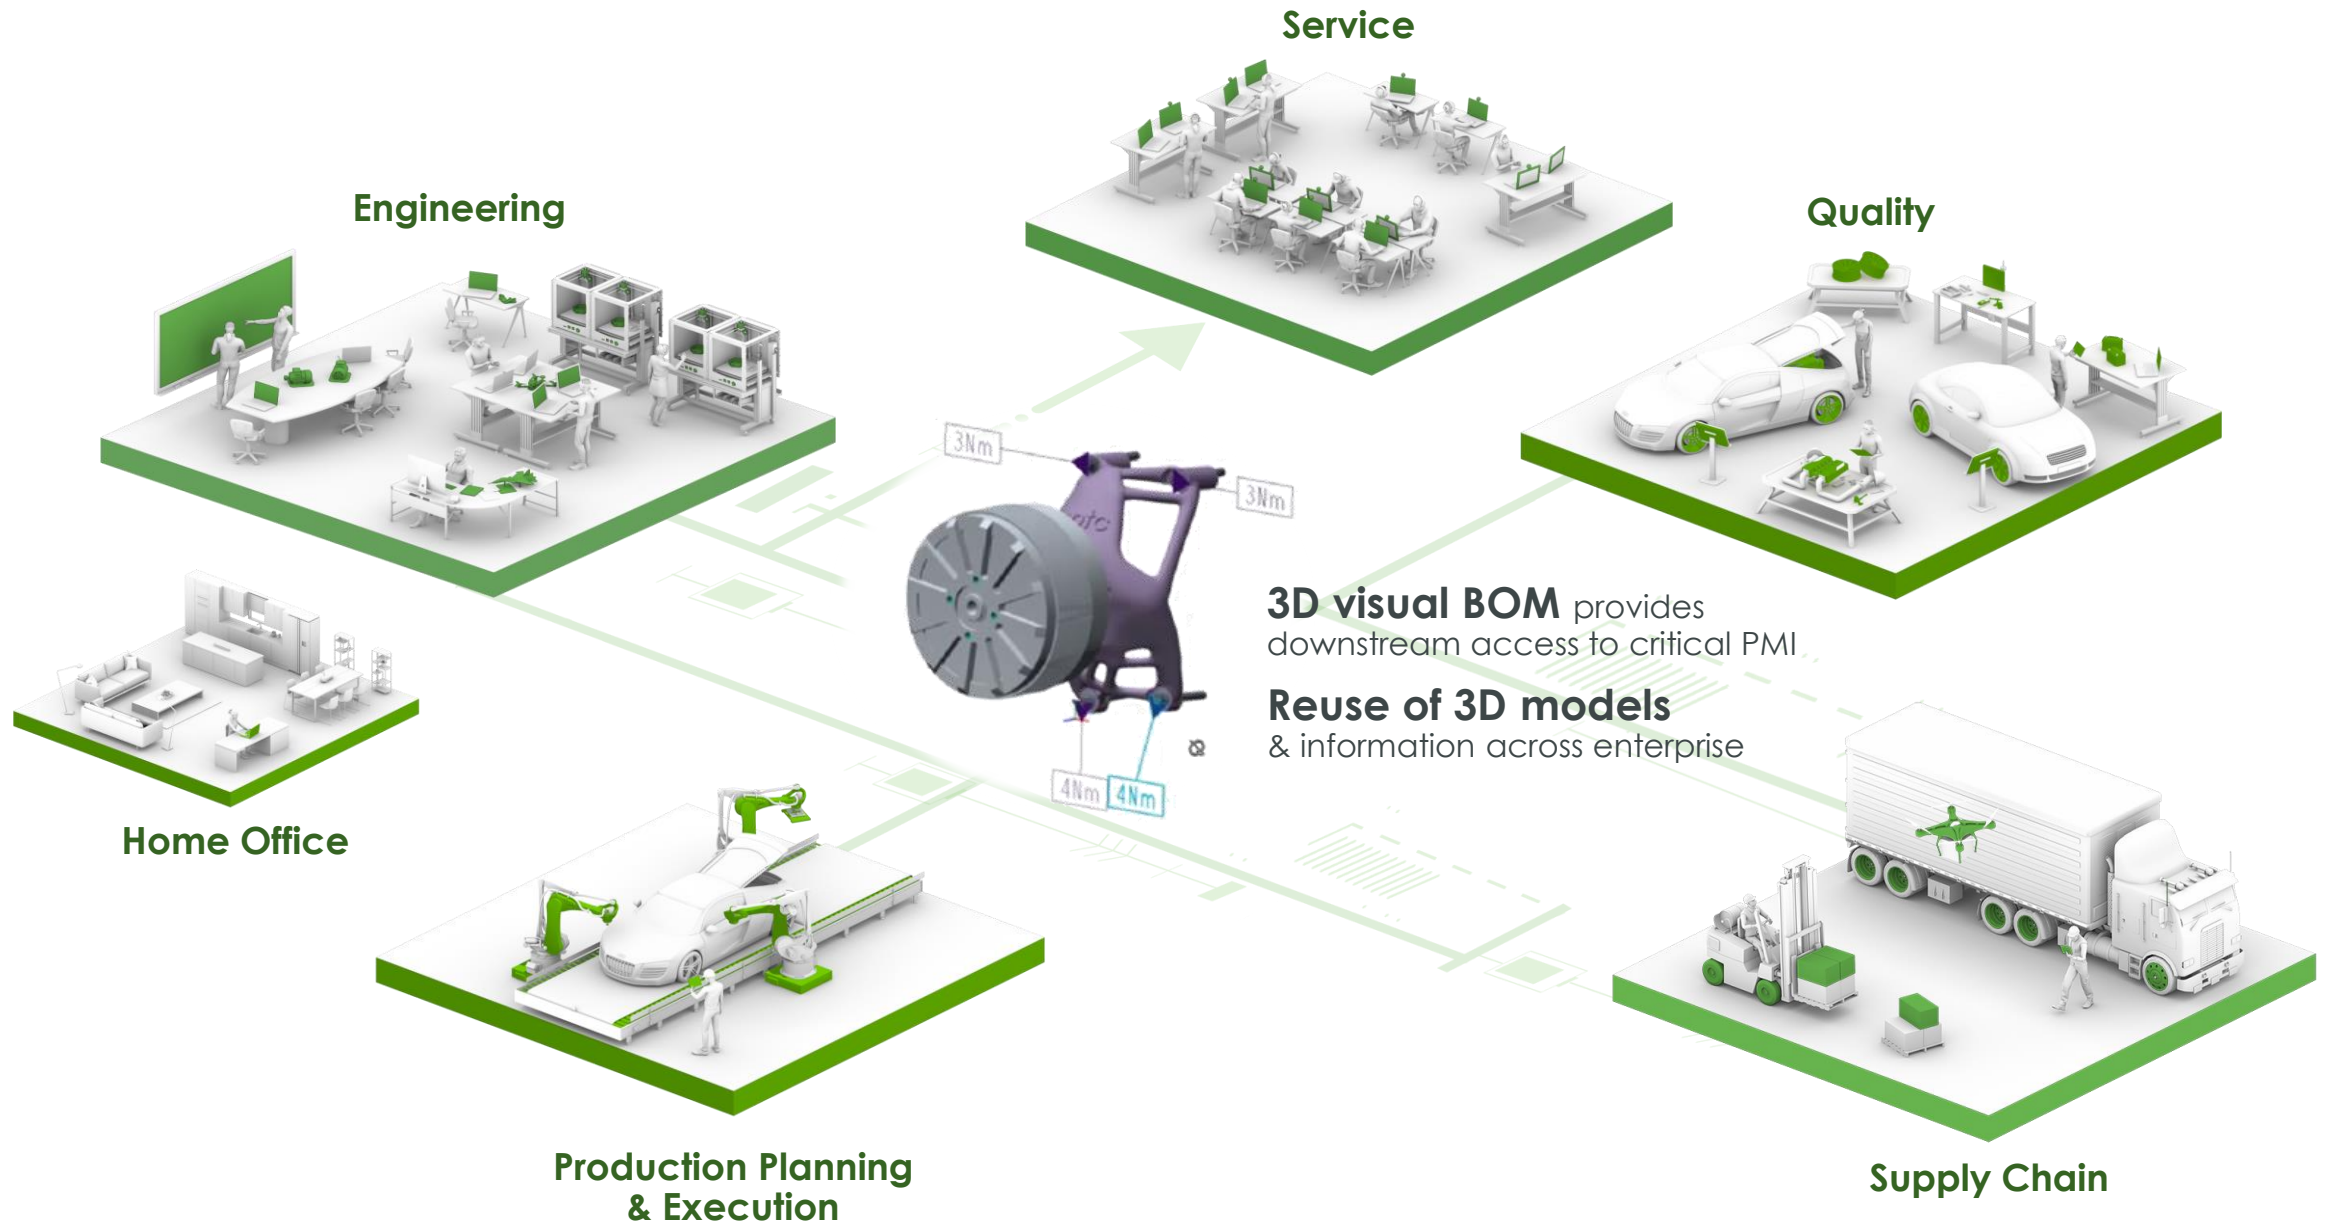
Service

Engineering

Quality

3Nm

3Nm

4Nm

4Nm

3D visual BOM provides downstream access to critical PMI

Reuse of 3D models & information across enterprise

Home Office

Production Planning & Execution

Supply Chain